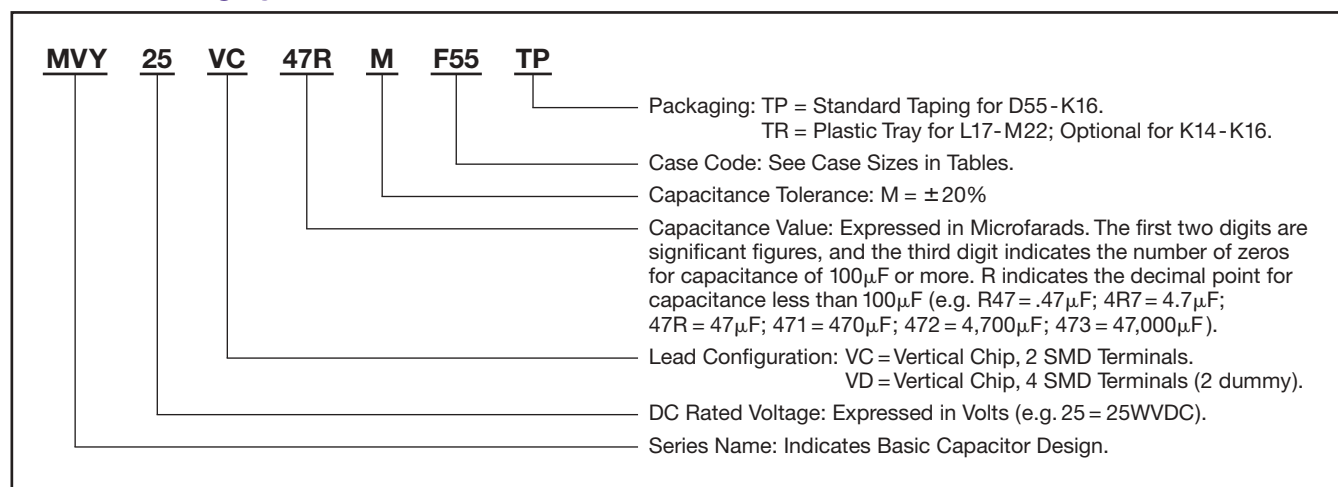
MVY 25 VC 47R M F55 TP

Packaging: TP = Standard Taping for D55 - K16.
TR = Plastic Tray for L17 - M22; Optional for K14 - K16.

Case Code: See Case Sizes in Tables.

Capacitance Tolerance: M = ± 20%

Capacitance Value: Expressed in Microfarads. The first two digits are significant figures, and the third digit indicates the number of zeros for capacitance of 100μF or more. R indicates the decimal point for capacitance less than 100μF (e.g. R47 = .47μF; 4R7 = 4.7μF; 47R = 47μF; 471 = 470μF; 472 = 4,700μF; 473 = 47,000μF).

Lead Configuration: VC = Vertical Chip, 2 SMD Terminals.
VD = Vertical Chip, 4 SMD Terminals (2 dummy).

DC Rated Voltage: Expressed in Volts (e.g. 25 = 25WVDC).

Series Name: Indicates Basic Capacitor Design.